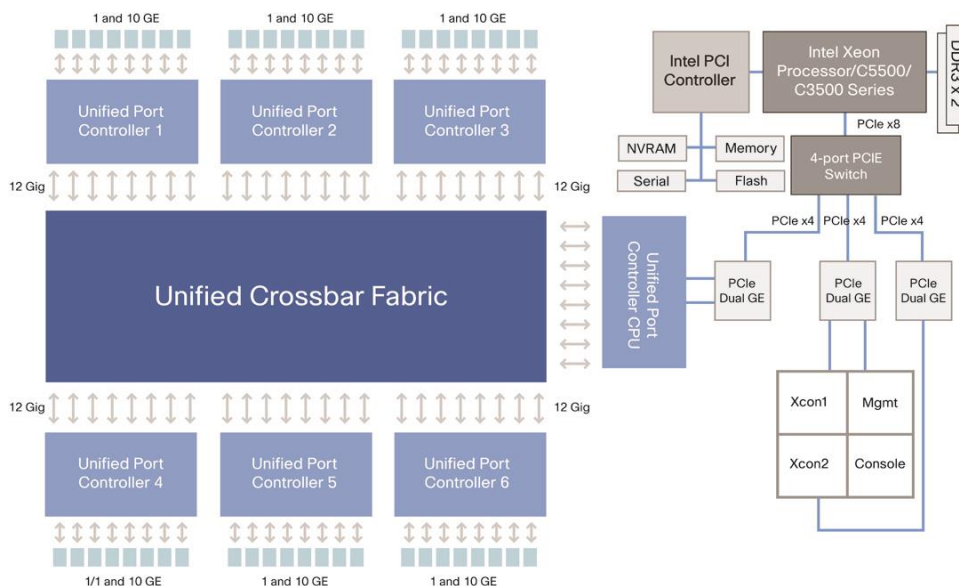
1 and 10 GE
1 and 10 GE
1 and 10 GE

Unified Port Controller 1
Unified Port Controller 2
Unified Port Controller 3

12 Gig
12 Gig

Unified Crossbar Fabric

Unified Port Controller CPU

12 Gig
12 Gig

Unified Port Controller 4
Unified Port Controller 5
Unified Port Controller 6

1/1 and 10 GE
1 and 10 GE
1 and 10 GE

Intel PCI Controller
Intel Xeon Processor/C5500/ C3500 Series
DDR3 x 2
NVRAM
Memory
Serial
Flash
PCIe x8
4-port PCIE Switch
PCIe x4
PCIe x4
PCIe x4
PCIe Dual GE
PCIe Dual GE
PCIe Dual GE
Xcon1
Mgmt
Xcon2
Console